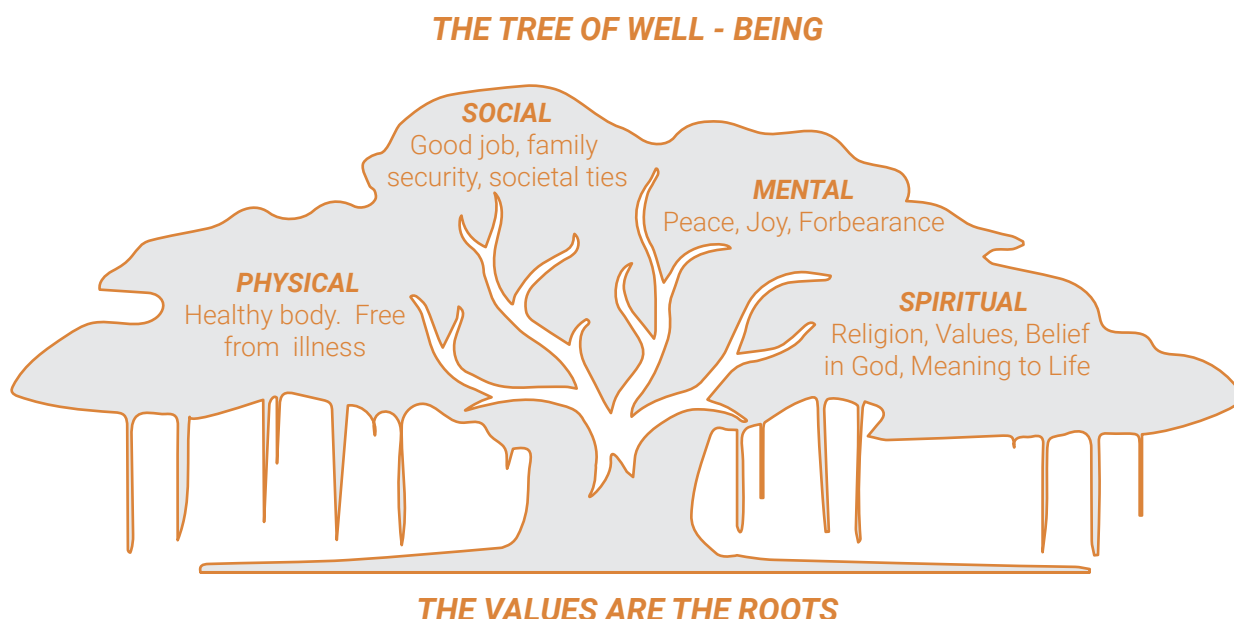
THE TREE OF WELL - BEING

SOCIAL
Good job, family security, societal ties

MENTAL
Peace, Joy, Forbearance

PHYSICAL
Healthy body. Free from illness

SPIRITUAL
Religion, Values, Belief in God, Meaning to Life

THE VALUES ARE THE ROOTS